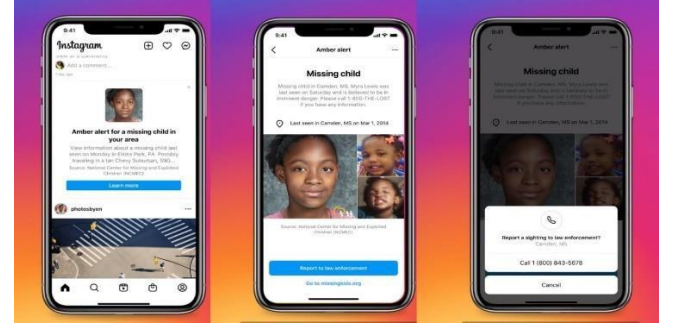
9:41

Instagram

Add a comment...

Amber alert for a missing child in your area

View information about a missing child last seen on Monday in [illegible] Park, PA. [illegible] traveling in a tan Chevy Suburban, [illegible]

Source: National Center for Missing and Exploited Children (NCMEC)

Learn more

photosbyen

9:41

Amber alert

Missing child

Missing child in Camden, MS. Myra Lewis was last seen on Saturday and is believed to be in imminent danger. Please call 1-800-THE-LOST if you have any information.

Last seen in Camden, MS on Mar 1, 2014

Source: National Center for Missing and Exploited Children (NCMEC)

Report to law enforcement

Go to missingkids.org

Amber alert

Missing child

Report a sighting to law enforcement?

Camden, MS

Call 1 (800) 843-5678

Cancel